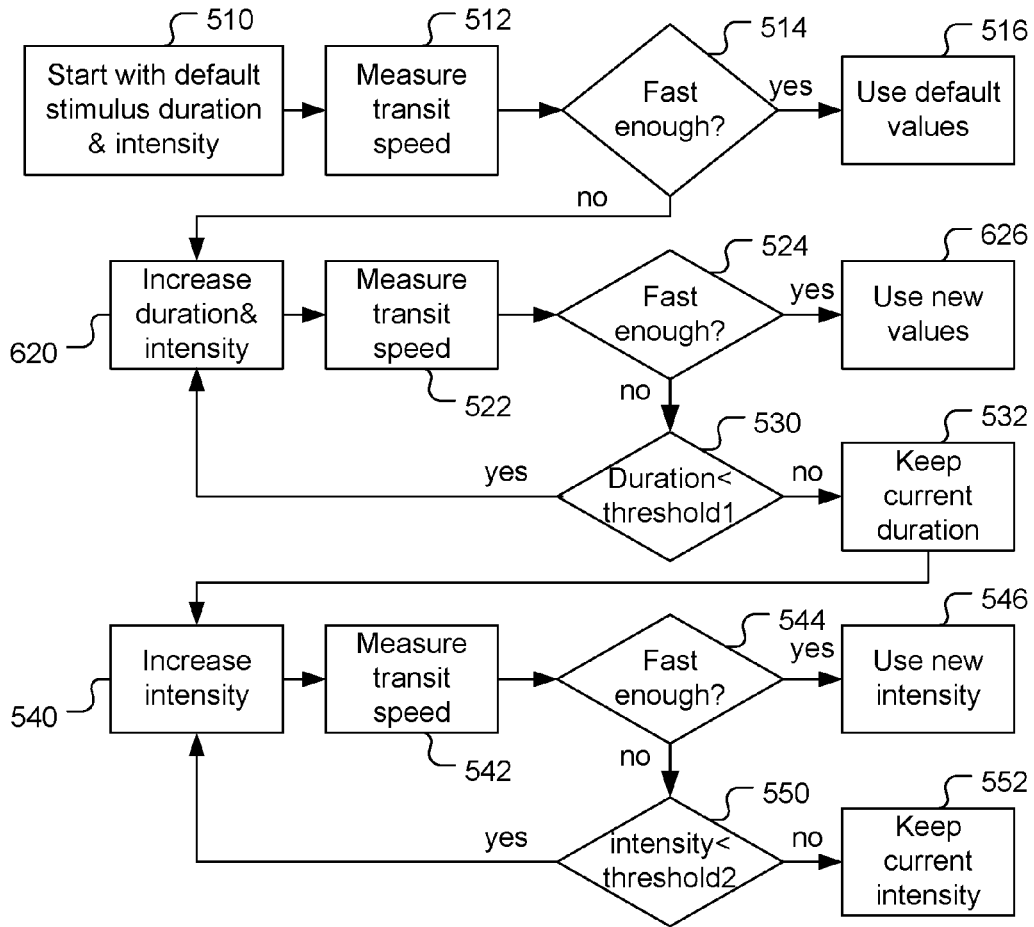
510
Start with default stimulus duration & intensity

512
Measure transit speed

514
Fast enough?

yes

516
Use default values

no

620
Increase duration& intensity

Measure transit speed

522

524
Fast enough?

yes

626
Use new values

no

530
Duration< threshold1

yes

no

532
Keep current duration

540
Increase intensity

Measure transit speed

542

544
Fast enough?

yes

546
Use new intensity

no

550
intensity< threshold2

yes

no

552
Keep current intensity